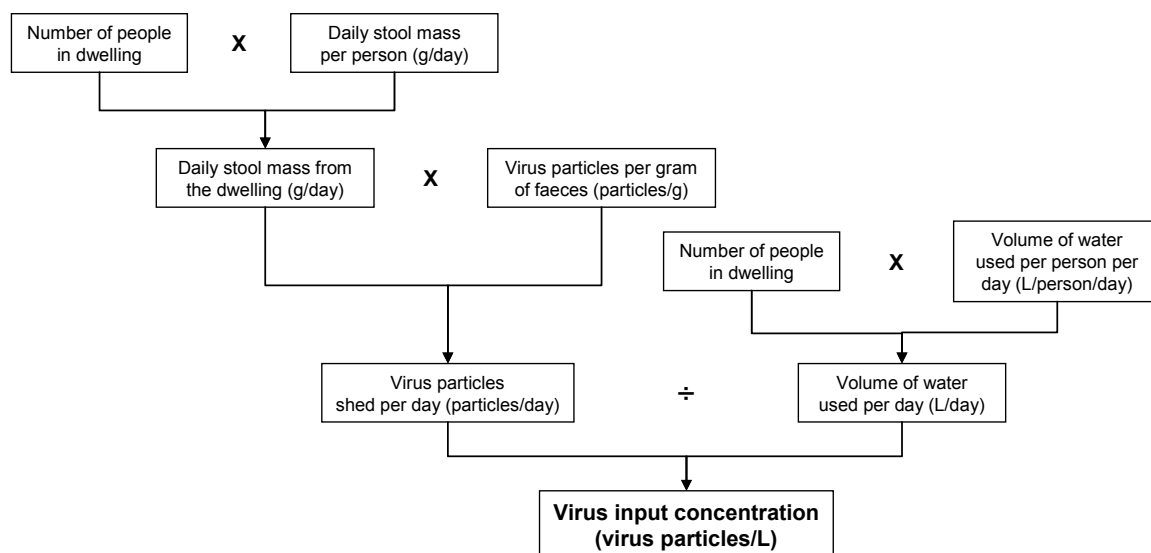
Number of people in dwelling

X

Daily stool mass per person (g/day)

Daily stool mass from the dwelling (g/day)

X

Virus particles per gram of faeces (particles/g)

Number of people in dwelling

X

Volume of water used per person per day (L/person/day)

Virus particles shed per day (particles/day)

÷

Volume of water used per day (L/day)

Virus input concentration (virus particles/L)